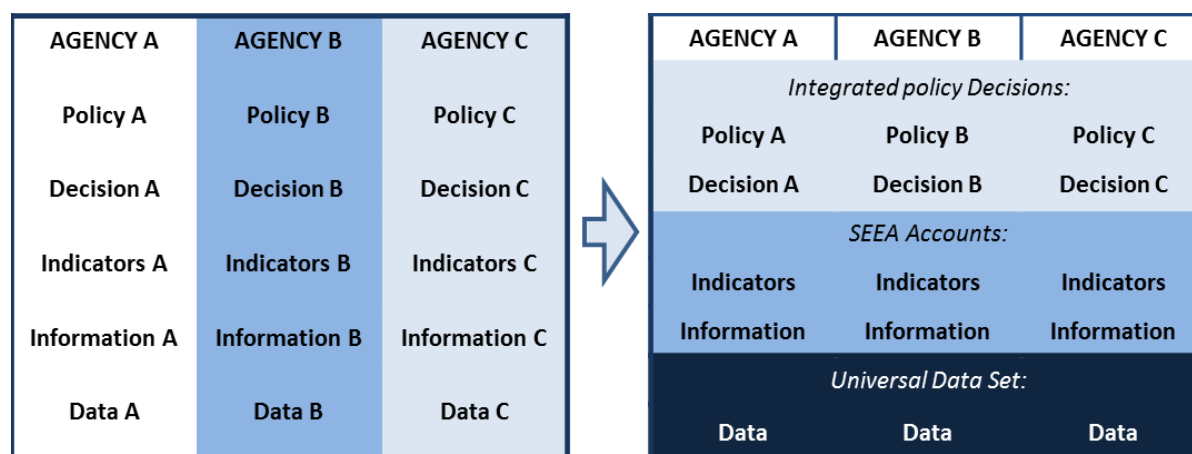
| AGENCY A | AGENCY B | AGENCY C |
|---|---|---|
| Policy A | Policy B | Policy C |
| Decision A | Decision B | Decision C |
| Indicators A | Indicators B | Indicators C |
| Information A | Information B | Information C |
| Data A | Data B | Data C |

| AGENCY A | AGENCY B | AGENCY C |
|---|---|---|
| | *Integrated policy Decisions:* | |
| Policy A | Policy B | Policy C |
| Decision A | Decision B | Decision C |
| | *SEEA Accounts:* | |
| Indicators | Indicators | Indicators |
| Information | Information | Information |
| | *Universal Data Set:* | |
| Data | Data | Data |